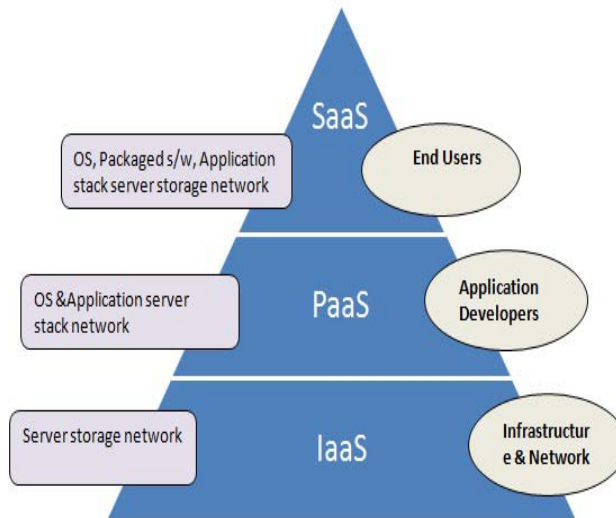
SaaS

OS, Packaged s/w, Application stack server storage network

End Users

OS &Application server stack network

PaaS

Application Developers

Server storage network

IaaS

Infrastructur e & Network